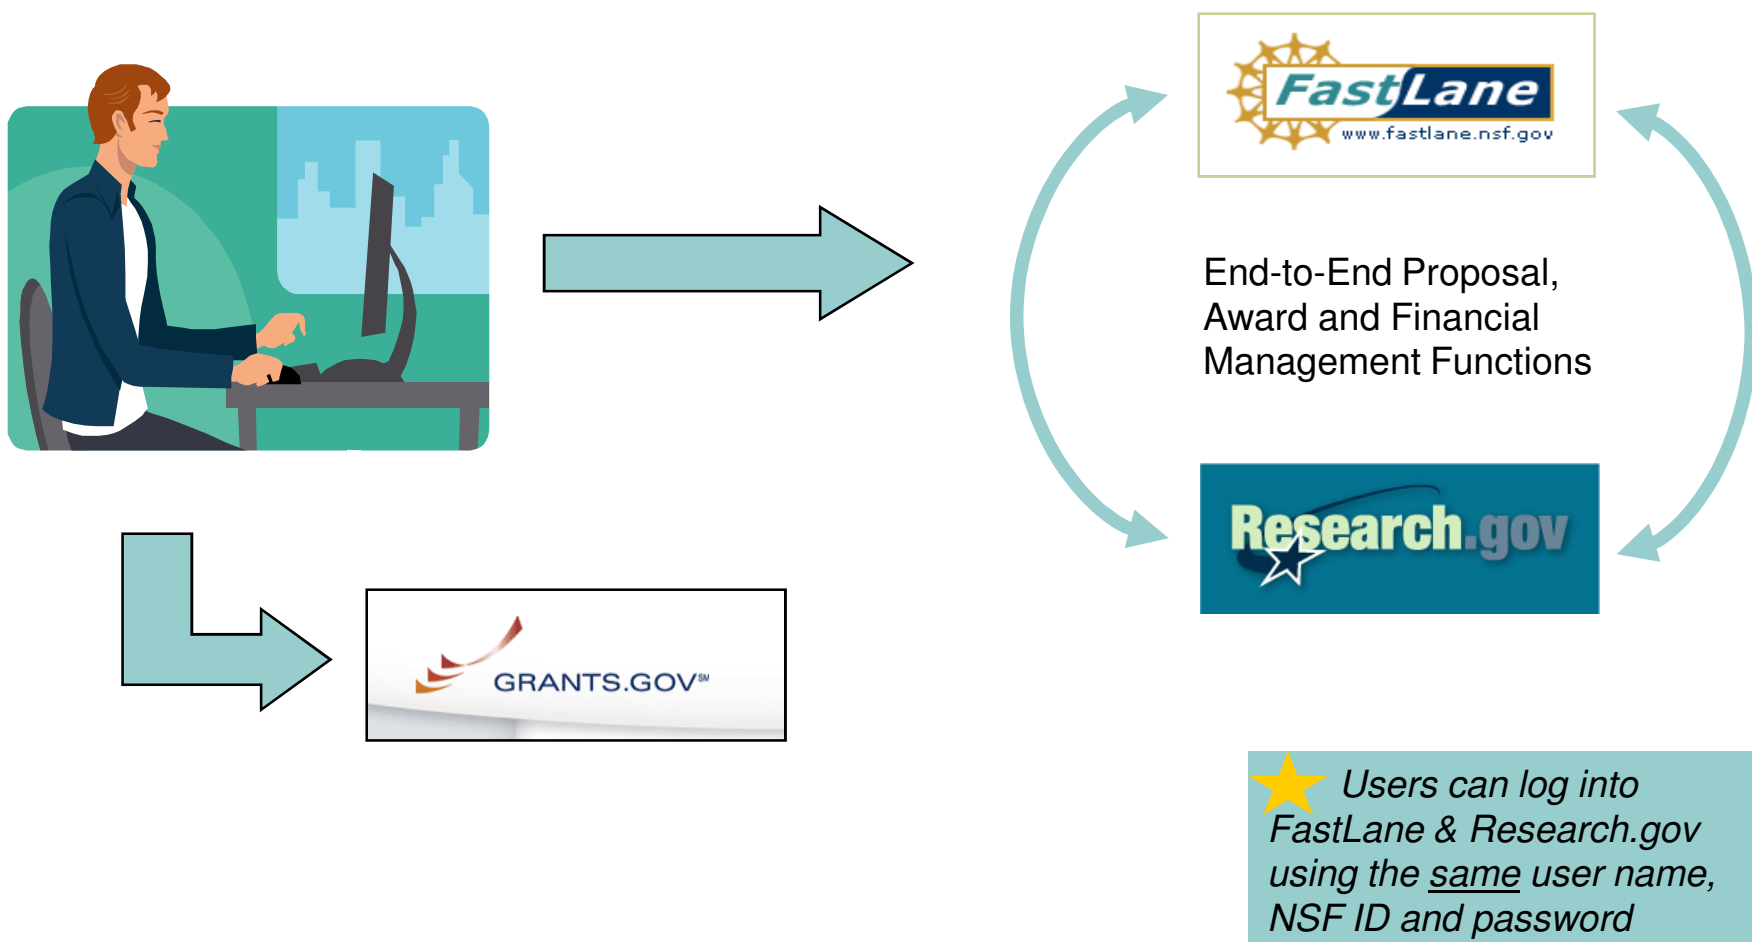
FastLane
www.fastlane.nsf.gov

End-to-End Proposal, Award and Financial Management Functions

Research.gov

GRANTS.GOV℠

Users can log into FastLane & Research.gov using the same user name, NSF ID and password